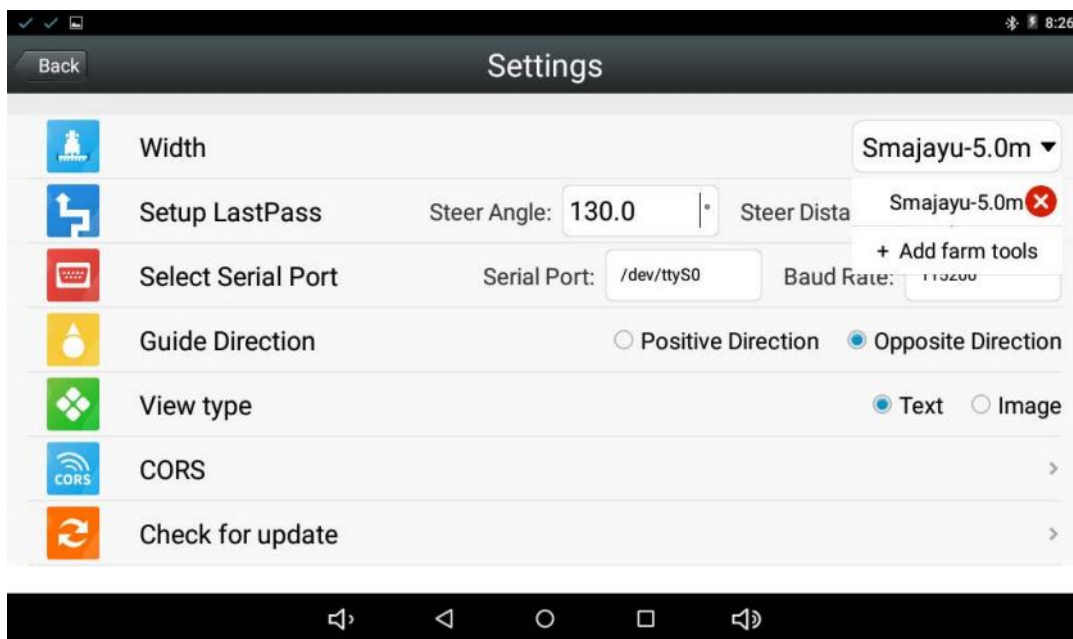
8:26

Back

Settings

Width

Smajayu-5.0m

Setup LastPass

Steer Angle: 130.0 °

Steer Dista

Smajayu-5.0m

+ Add farm tools

Select Serial Port

Serial Port: /dev/ttyS0

Baud Rate: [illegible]

Guide Direction

Positive Direction

Opposite Direction

View type

Text

Image

CORS

CORS

Check for update